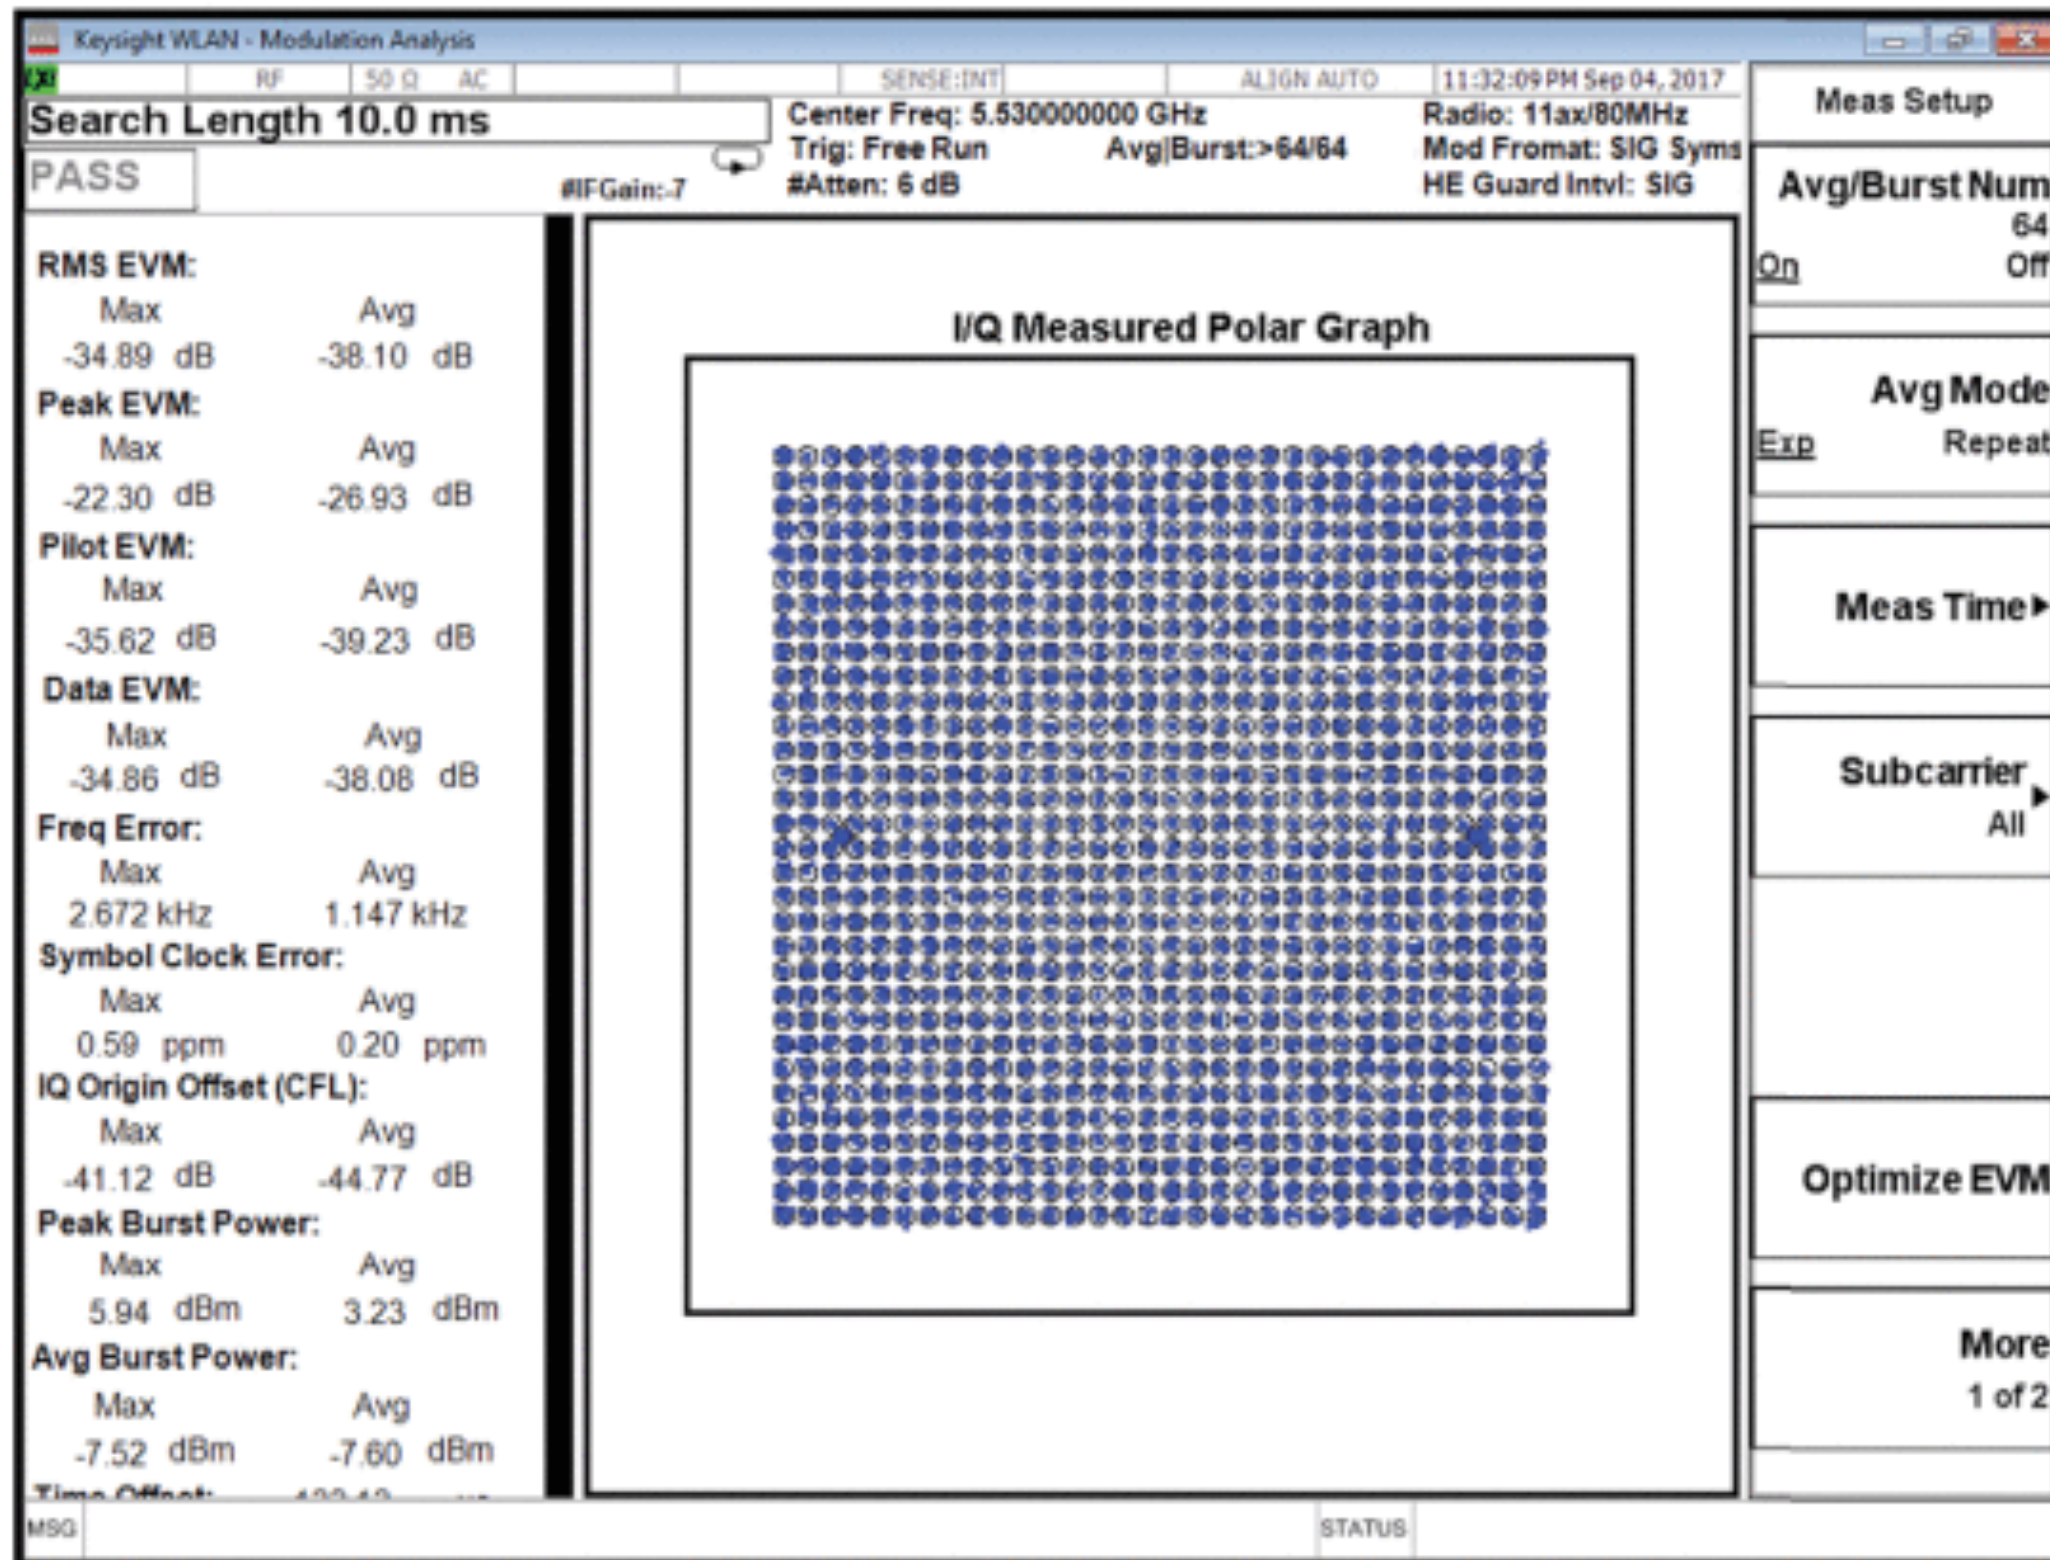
Keysight WLAN - Modulation Analysis

LXI RF 50 Ω AC SENSE:INT ALIGN AUTO 11:32:09 PM Sep 04, 2017

Search Length 10.0 ms

PASS

#IFGain:-7

Center Freq: 5.530000000 GHz
Trig: Free Run Avg|Burst:>64/64
#Atten: 6 dB

Radio: 11ax/80MHz
Mod Fromat: SIG Syms
HE Guard Intvl: SIG

RMS EVM:
Max Avg
-34.89 dB -38.10 dB
Peak EVM:
Max Avg
-22.30 dB -26.93 dB
Pilot EVM:
Max Avg
-35.62 dB -39.23 dB
Data EVM:
Max Avg
-34.86 dB -38.08 dB
Freq Error:
Max Avg
2.672 kHz 1.147 kHz
Symbol Clock Error:
Max Avg
0.59 ppm 0.20 ppm
IQ Origin Offset (CFL):
Max Avg
-41.12 dB -44.77 dB
Peak Burst Power:
Max Avg
5.94 dBm 3.23 dBm
Avg Burst Power:
Max Avg
-7.52 dBm -7.60 dBm
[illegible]

I/Q Measured Polar Graph

Meas Setup

Avg/Burst Num
64
On Off

Avg Mode
Exp Repeat

Meas Time

Subcarrier
All

Optimize EVM

More
1 of 2

MSG STATUS